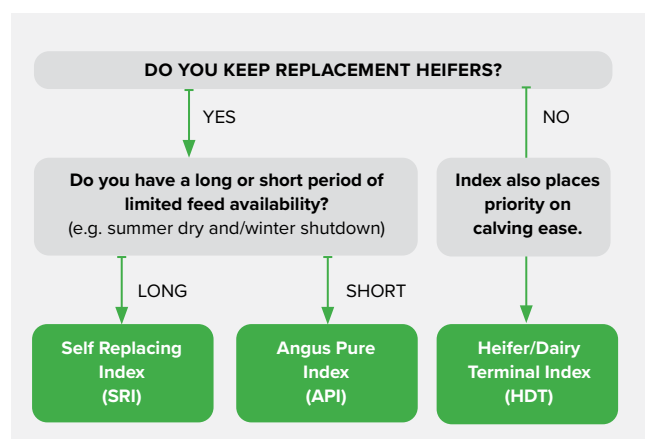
DO YOU KEEP REPLACEMENT HEIFERS?

YES

NO

Do you have a long or short period of limited feed availability?
(e.g. summer dry and/winter shutdown)

Index also places priority on calving ease.

LONG

SHORT

Self Replacing Index (SRI)

Angus Pure Index (API)

Heifer/Dairy Terminal Index (HDT)